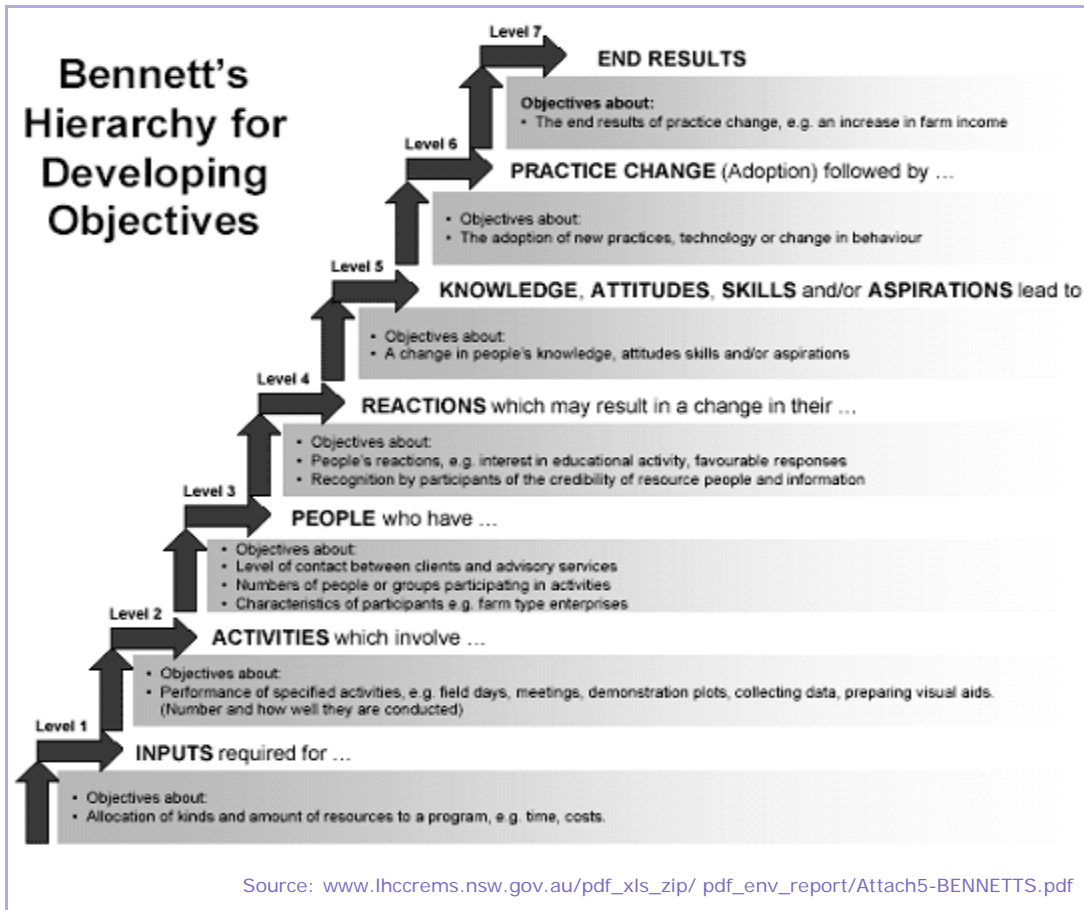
Bennett's Hierarchy for Developing Objectives

Level 7

END RESULTS

Objectives about:
• The end results of practice change, e.g. an increase in farm income

Level 6

PRACTICE CHANGE (Adoption) followed by ...

• Objectives about:
• The adoption of new practices, technology or change in behaviour

Level 5

KNOWLEDGE, ATTITUDES, SKILLS and/or ASPIRATIONS lead to

• Objectives about:
• A change in people's knowledge, attitudes skills and/or aspirations

Level 4

REACTIONS which may result in a change in their ...

• Objectives about:
• People's reactions, e.g. interest in educational activity, favourable responses
• Recognition by participants of the credibility of resource people and information

Level 3

PEOPLE who have ...

• Objectives about:
• Level of contact between clients and advisory services
• Numbers of people or groups participating in activities
• Characteristics of participants e.g. farm type enterprises

Level 2

ACTIVITIES which involve ...

• Objectives about:
• Performance of specified activities, e.g. field days, meetings, demonstration plots, collecting data, preparing visual aids. (Number and how well they are conducted)

Level 1

INPUTS required for ...

• Objectives about:
• Allocation of kinds and amount of resources to a program, e.g. time, costs.

Source: www.lhccrems.nsw.gov.au/pdf_xls_zip/ pdf_env_report/Attach5-BENNETTS.pdf